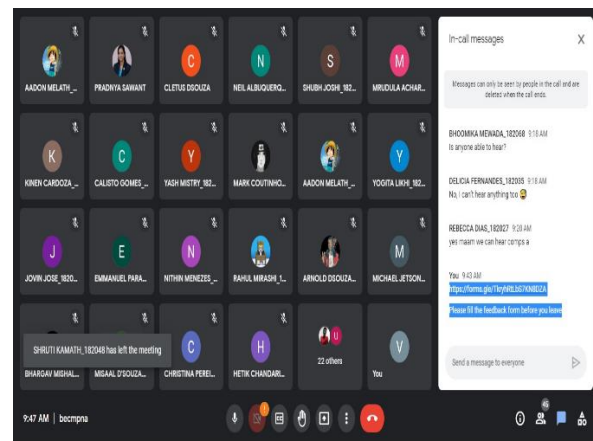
AADON MELATH_...
PRADNYA SAWANT
C
CLETUS DSOUZA
N
NEIL ALBUQUERQ...
S
SHUBH JOSHI_182...
M
MRUDULA ACHAR...

K
KINEN CARDOZA_...
C
CALISTO GOMES_...
Y
YASH MISTRY_182...
MARK COUTINHO...
AADON MELATH_...
Y
YOGITA LIKHI_182...

J
JOVIN JOSE_1820...
E
EMMANUEL PARA...
N
NITHIN MENEZES_...
RAHUL MIRASHI_1...
ARNOLD DSOUZA...
M
MICHAEL JETSON...

SHRUTI KAMATH_182048 has left the meeting
BHARGAV MISHAL...
MISAAL D'SOUZA...
C
CHRISTINA PEREI...
H
HETIK CHANDARI...
22 others
V
You

In-call messages
X

Messages can only be seen by people in the call and are deleted when the call ends.

BHOOMIKA MEWADA_182068 9:16 AM
Is anyone able to hear?

DELICIA FERNANDES_182035 9:16 AM
No, i can't hear anything too

REBECCA DIAS_182027 9:28 AM
yes maam we can hear comps a

You 9:43 AM
https://forms.gle/TIrjhRtbS7KNBDZA
Please fill the feedback form before you leave

Send a message to everyone

9:47 AM | becmpna
45